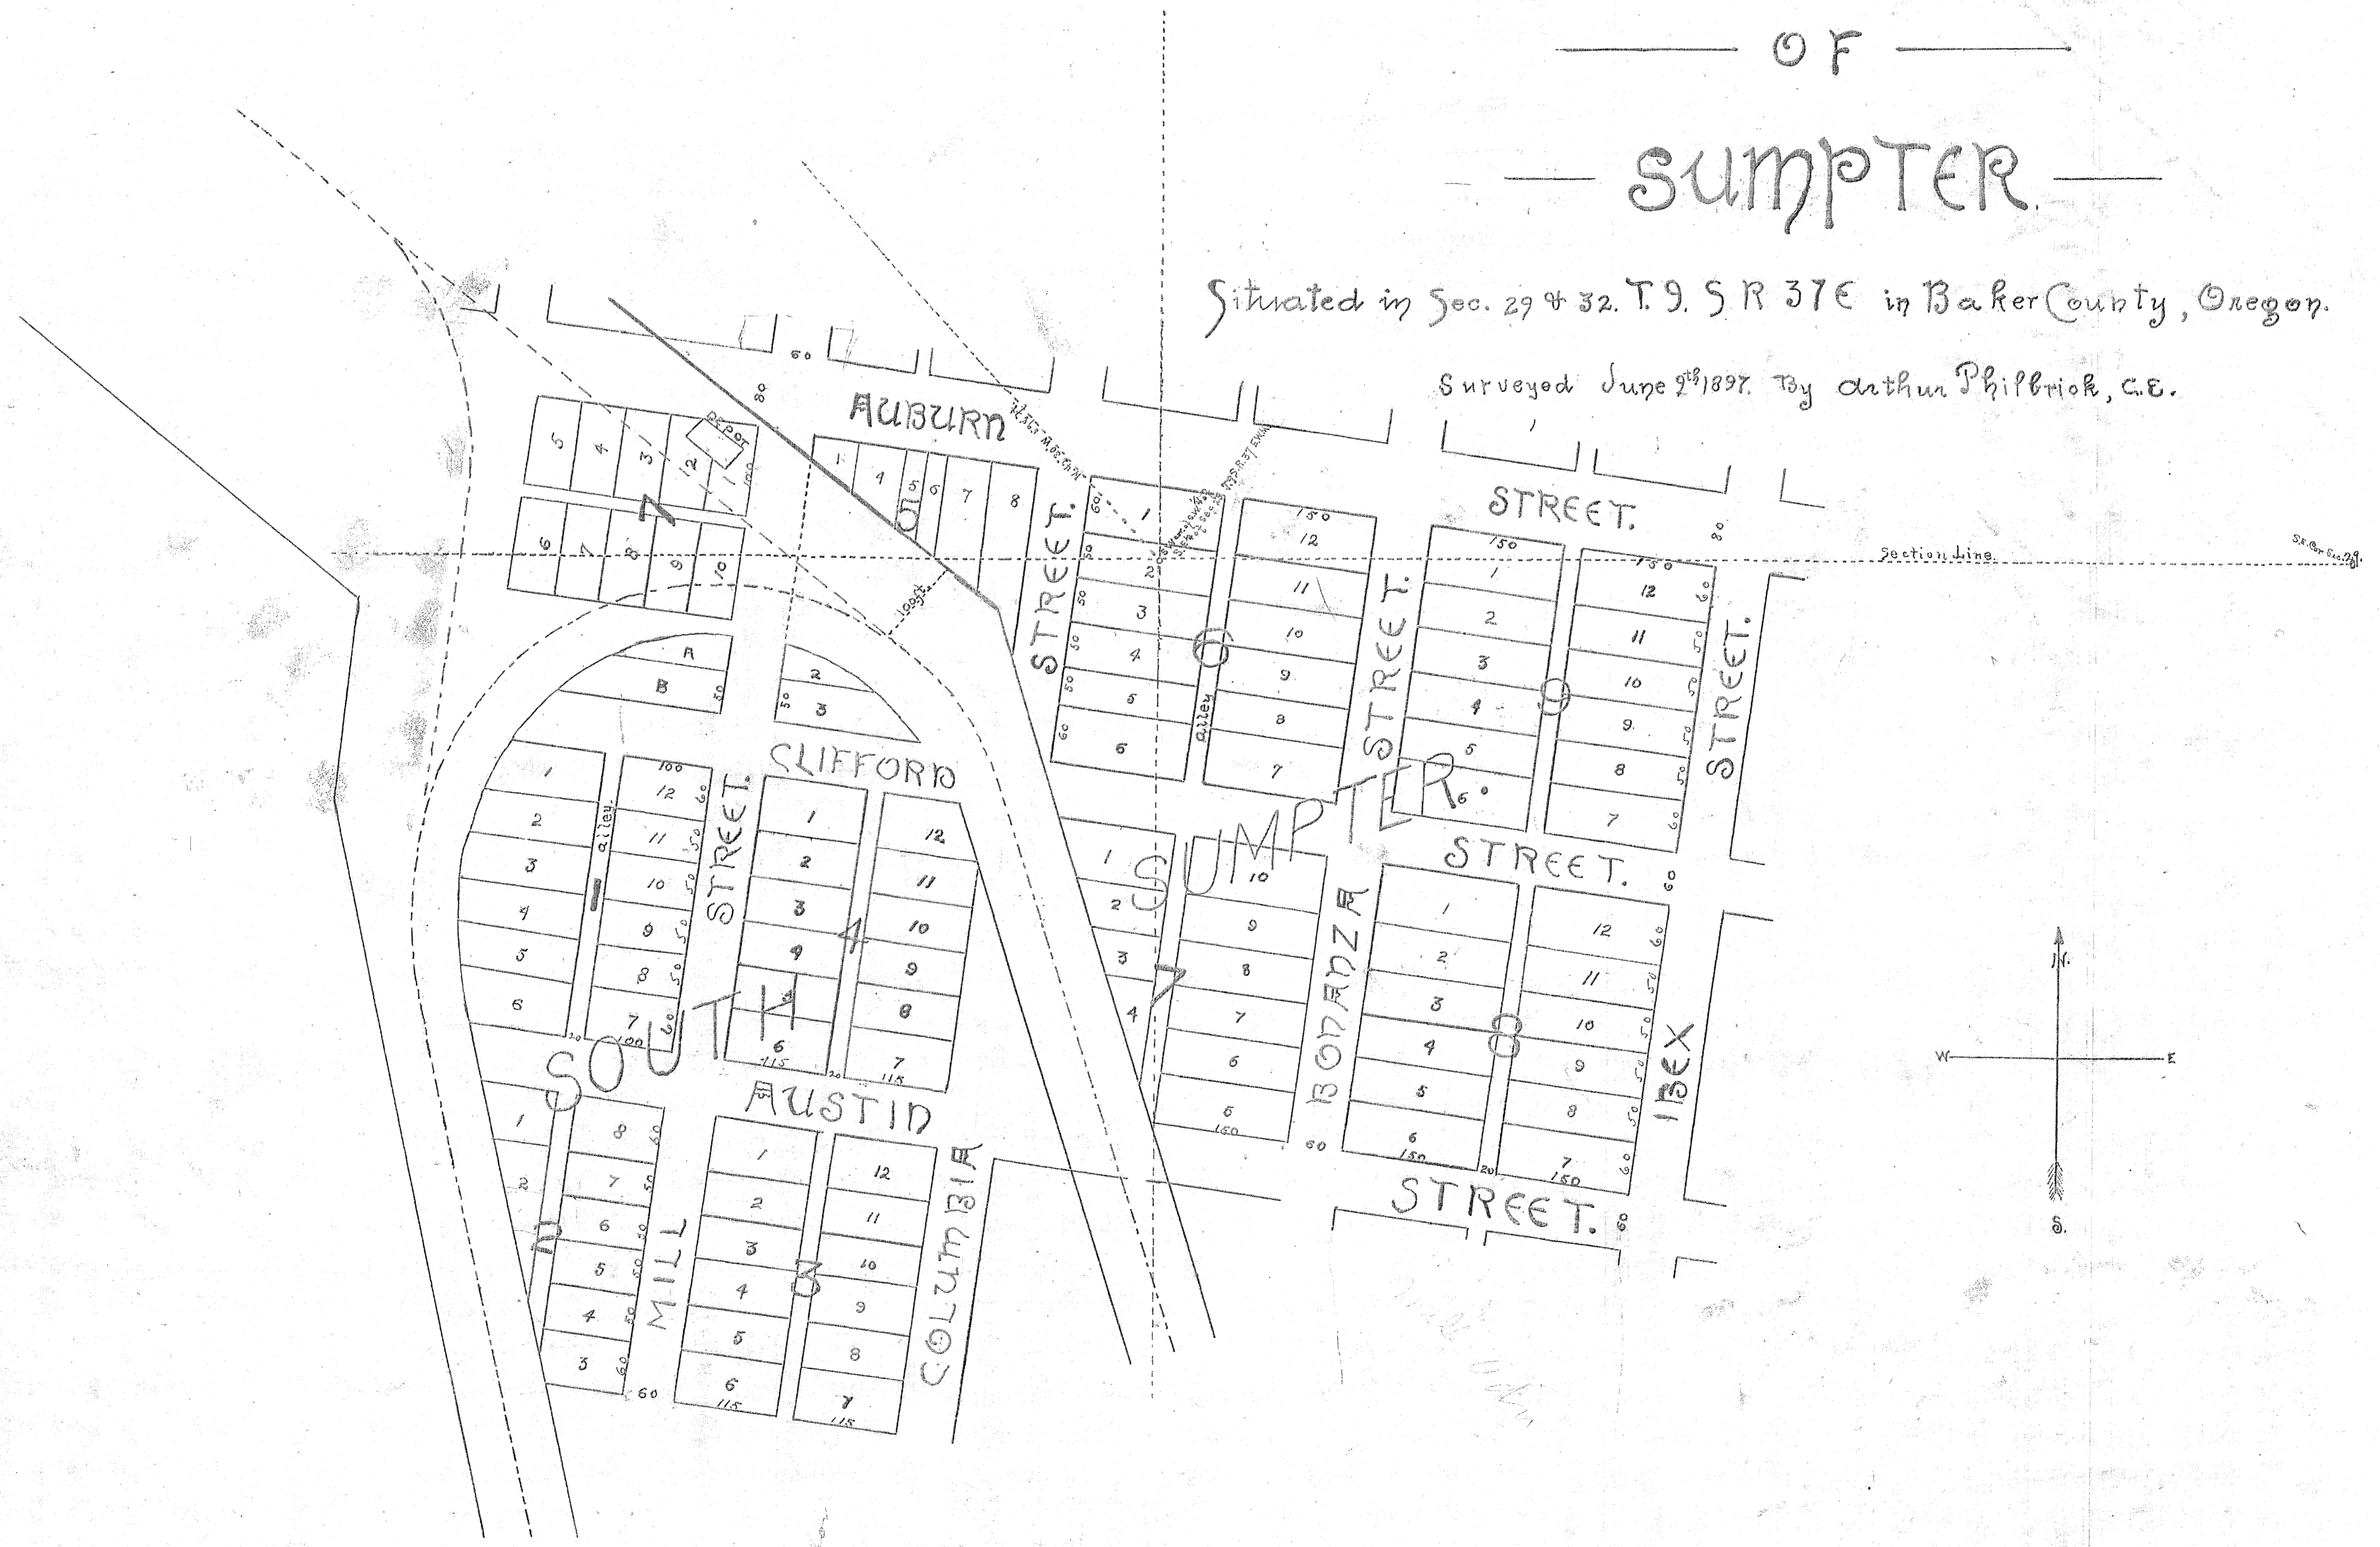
OF

SUMPTER

Situated in Sec. 29 & 32. T. 9. S R 37 E in Baker County, Oregon.

Surveyed June 2th 1897. By Arthur Philbrick, C.E.

AUBURN STREET.

CLIFFORD

SOUTH

AUSTIN

SUMPTER

STREET.

STREET.

STREET.

STREET.

STREET.

STREET.

BONANZA

IBEX

MILL

COLUMBIA

Alley

Alley

DEPOT

Section Line.

S.E. Cor. Sec. 29.

N.

S.

W.

E.

1 2 3 4 5 6 7 8 9 10 11 12

A B

60 80 150 50 100 115 20 60

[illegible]